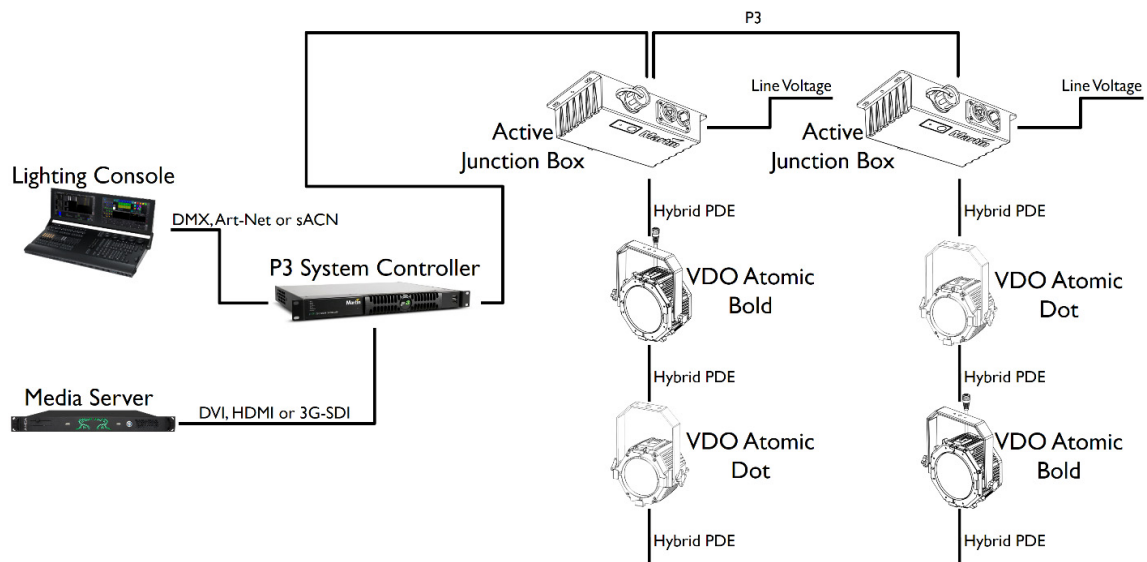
P3

Line Voltage

Line Voltage

Active Junction Box

Active Junction Box

Lighting Console

DMX, Art-Net or sACN

Hybrid PDE

Hybrid PDE

P3 System Controller

VDO Atomic Bold

VDO Atomic Dot

Hybrid PDE

Hybrid PDE

Media Server

DVI, HDMI or 3G-SDI

VDO Atomic Dot

VDO Atomic Bold

Hybrid PDE

Hybrid PDE